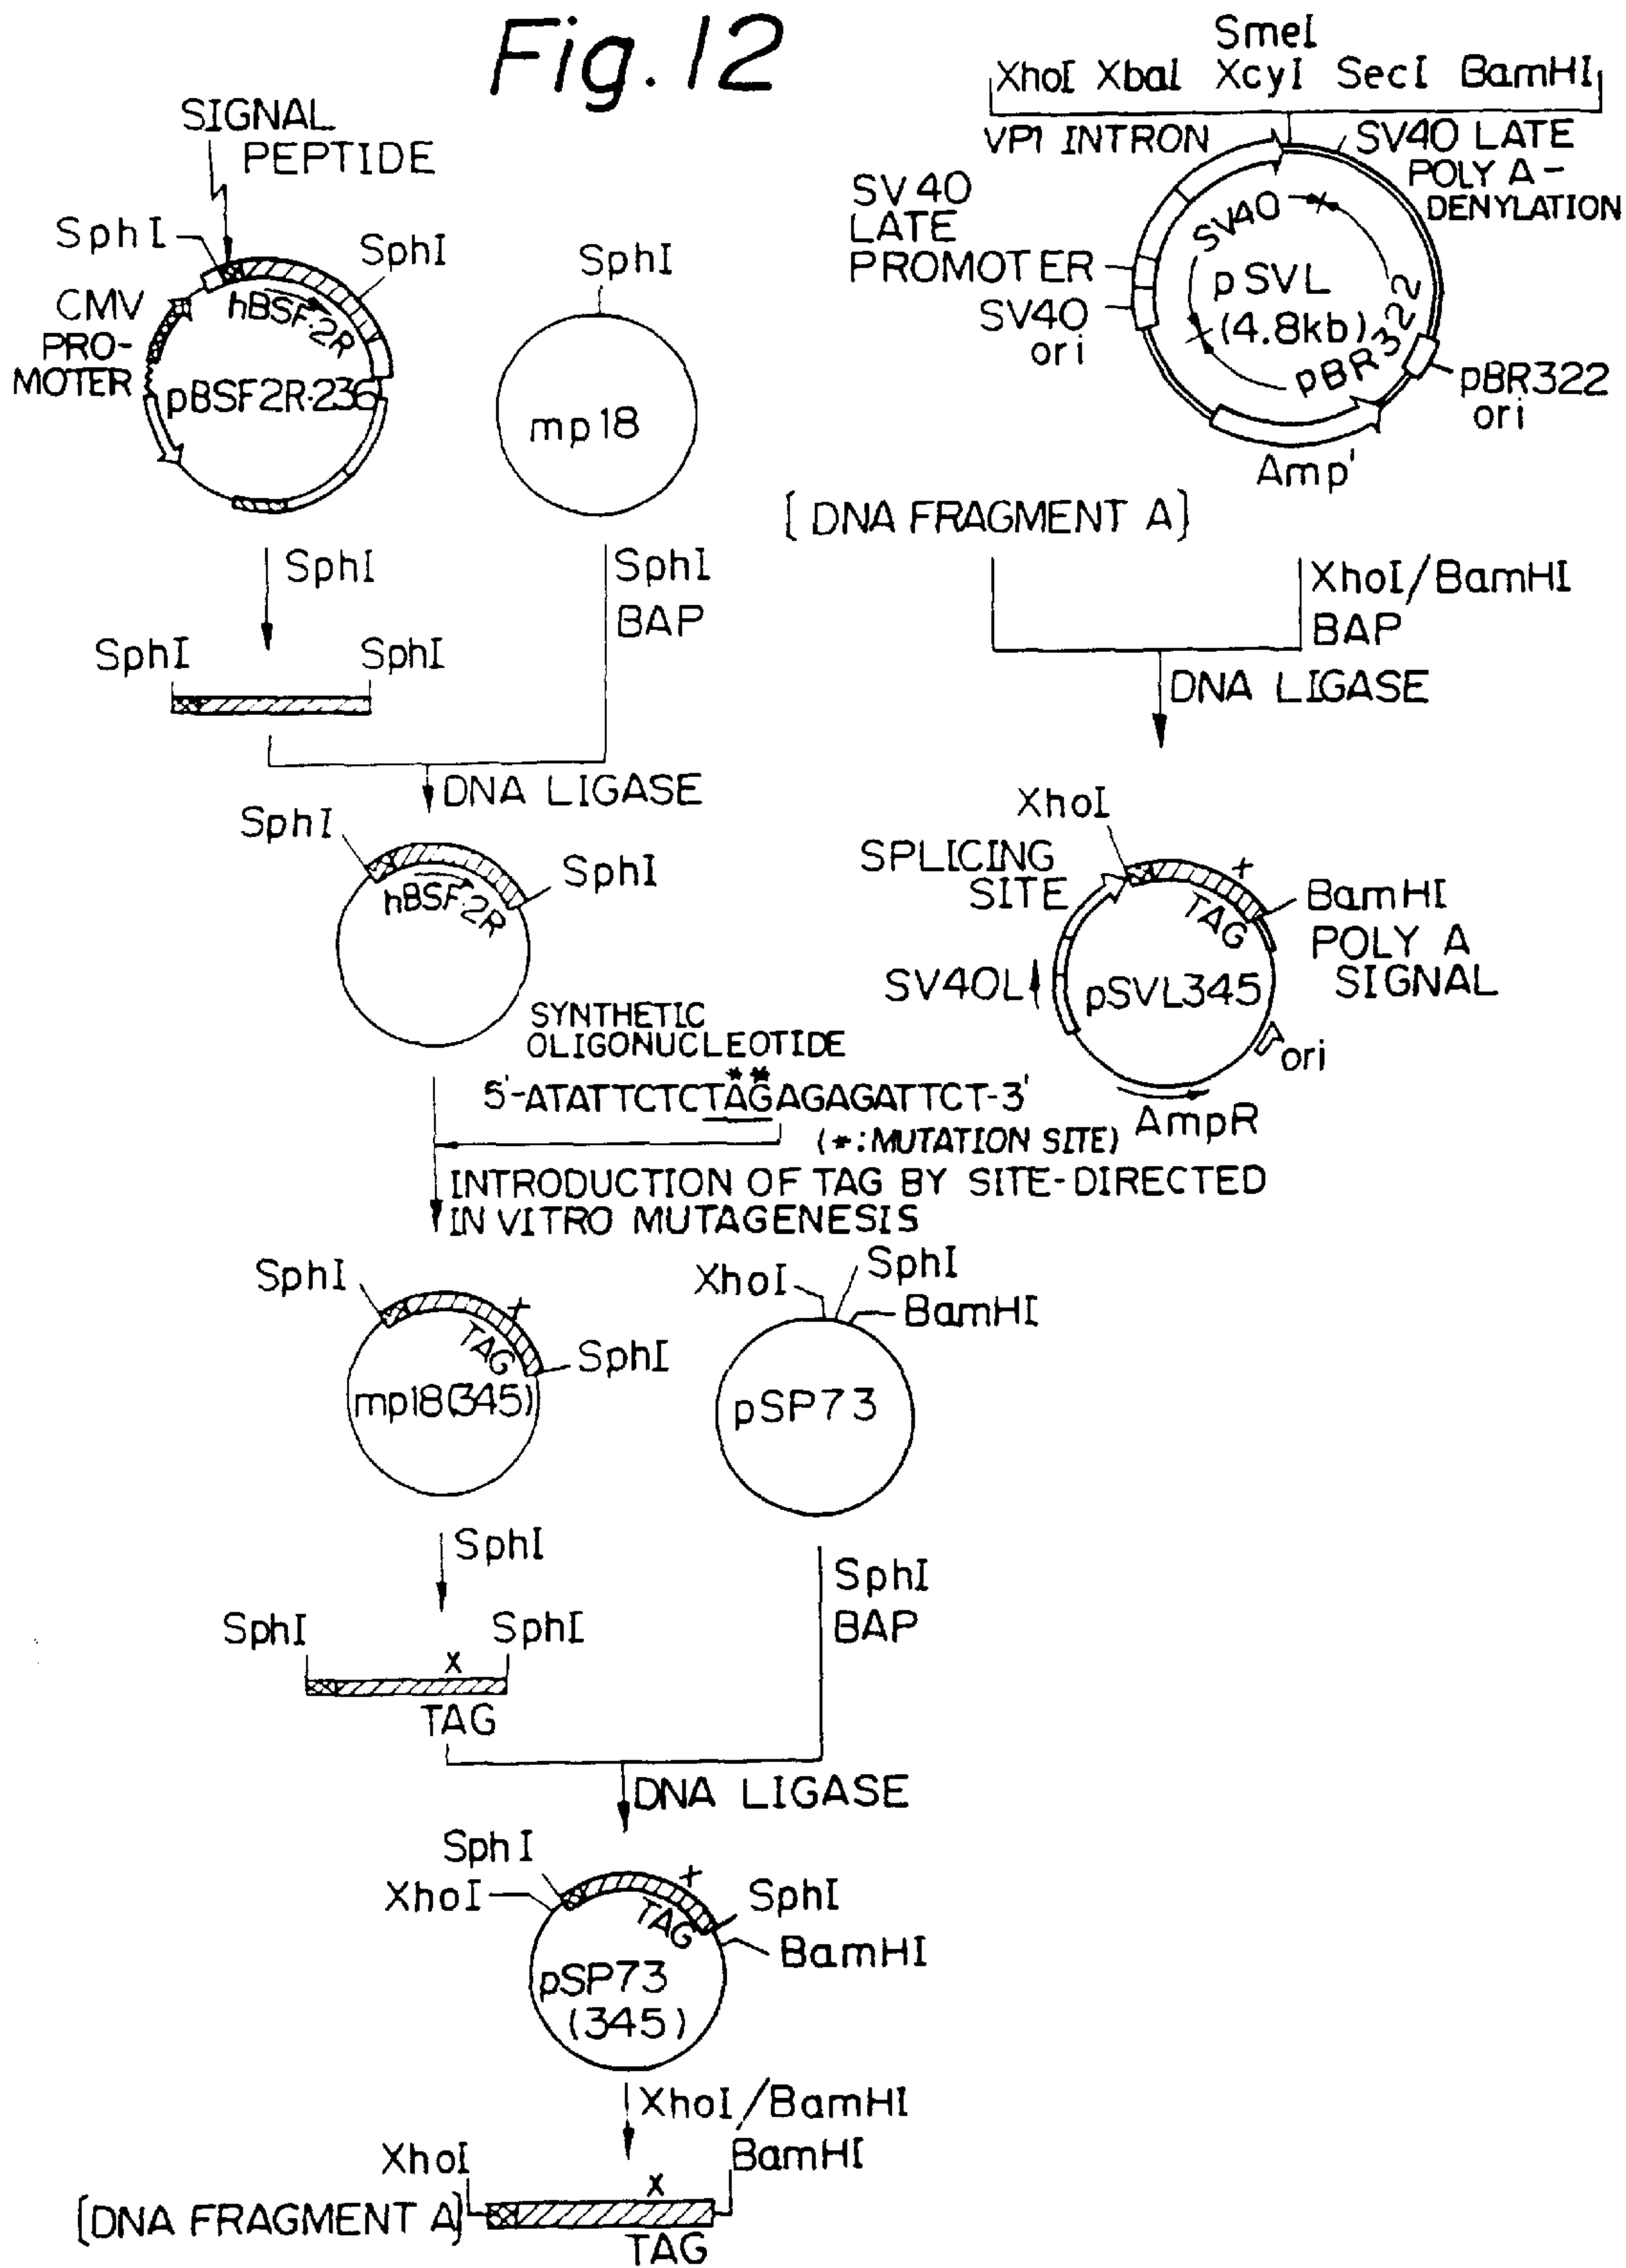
Fig. 12

SIGNAL PEPTIDE

SphI

SphI

CMV PRO-MOTER

hBSF2R

pBSF2R·236

SphI

mp18

SphI

SphI BAP

SphI

SphI

DNA LIGASE

SphI

SphI

hBSF2R

SYNTHETIC OLIGONUCLEOTIDE

5'-ATATTCTCTAGAGAGATTCT-3'

(*: MUTATION SITE)

INTRODUCTION OF TAG BY SITE-DIRECTED IN VITRO MUTAGENESIS

SphI

TAG

SphI

mp18(345)

XhoI

SphI

BamHI

pSP73

SphI

SphI

SphI

x

TAG

SphI BAP

DNA LIGASE

SphI

XhoI

TAG

SphI

BamHI

pSP73 (345)

XhoI/BamHI

XhoI

BamHI

x

[DNA FRAGMENT A]

TAG

SmeI

XhoI XbaI XcyI SecI BamHI

VP1 INTRON

SV40 LATE POLY A-DENYLATION

SV40 LATE PROMOTER

SV40 ori

SV40

pSVL (4.8kb)

pBR322

pBR322 ori

Amp'

[DNA FRAGMENT A]

XhoI/BamHI BAP

DNA LIGASE

XhoI

SPLICING SITE

TAG

BamHI

POLY A SIGNAL

SV40L

pSVL345

ori

AmpR